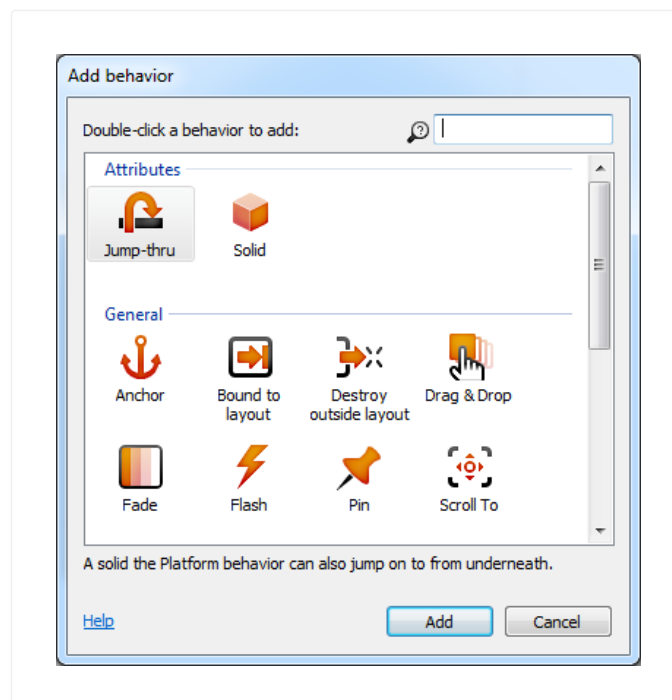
Add behavior

Double-click a behavior to add:

Attributes

Jump-thru

Solid

General

Anchor

Bound to layout

Destroy outside layout

Drag & Drop

Fade

Flash

Pin

Scroll To

A solid the Platform behavior can also jump on to from underneath.

Help

Add

Cancel